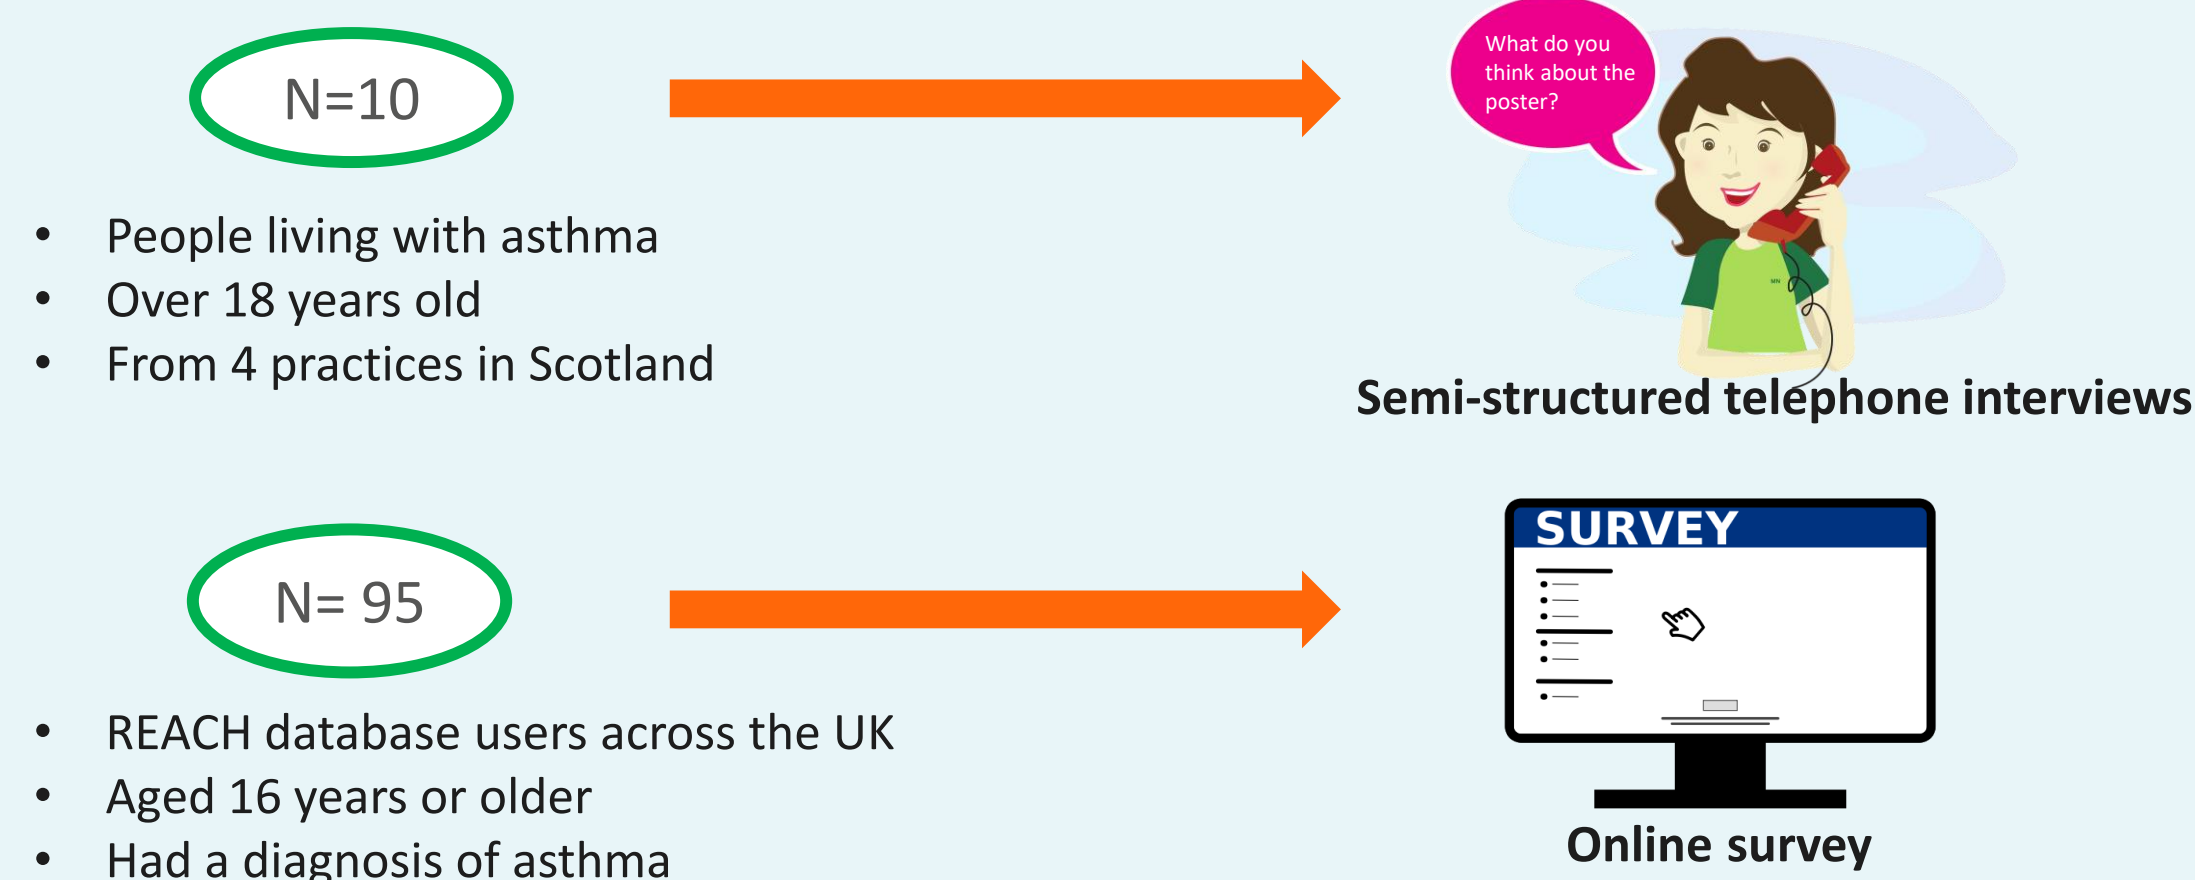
N=10

What do you think about the poster?

- People living with asthma
- Over 18 years old
- From 4 practices in Scotland

Semi-structured telephone interviews

N= 95

SURVEY

- REACH database users across the UK
- Aged 16 years or older
- Had a diagnosis of asthma

Online survey